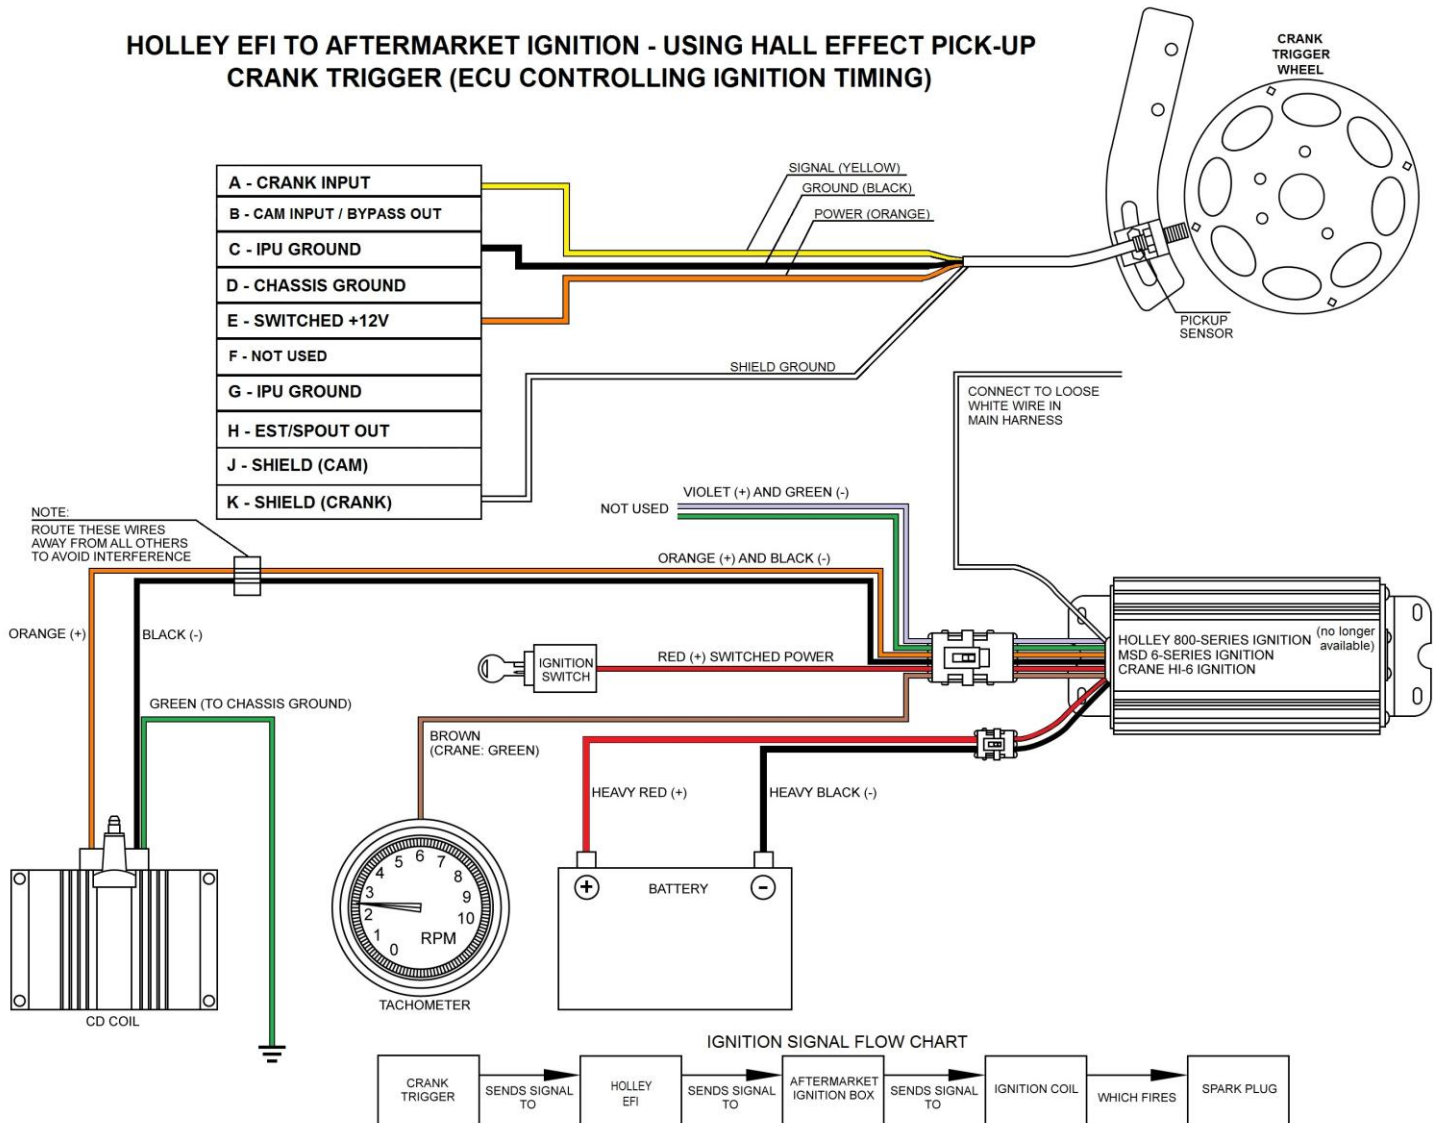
HOLLEY EFI TO AFTERMARKET IGNITION - USING HALL EFFECT PICK-UP CRANK TRIGGER (ECU CONTROLLING IGNITION TIMING)

CRANK TRIGGER WHEEL

A - CRANK INPUT
B - CAM INPUT / BYPASS OUT
C - IPU GROUND
D - CHASSIS GROUND
E - SWITCHED +12V
F - NOT USED
G - IPU GROUND
H - EST/SPOUT OUT
J - SHIELD (CAM)
K - SHIELD (CRANK)

SIGNAL (YELLOW)
GROUND (BLACK)
POWER (ORANGE)

PICKUP SENSOR

SHIELD GROUND

CONNECT TO LOOSE WHITE WIRE IN MAIN HARNESS

NOTE: ROUTE THESE WIRES AWAY FROM ALL OTHERS TO AVOID INTERFERENCE

VIOLET (+) AND GREEN (-)
NOT USED
ORANGE (+) AND BLACK (-)

ORANGE (+)
BLACK (-)

IGNITION SWITCH
RED (+) SWITCHED POWER

HOLLEY 800-SERIES IGNITION (no longer available)
MSD 6-SERIES IGNITION
CRANE HI-6 IGNITION

GREEN (TO CHASSIS GROUND)

BROWN (CRANE: GREEN)

HEAVY RED (+)
HEAVY BLACK (-)

5 6 7 4 8 3 9 2 10 1 0 RPM

BATTERY

CD COIL
TACHOMETER

IGNITION SIGNAL FLOW CHART

CRANK TRIGGER
SENDS SIGNAL TO
HOLLEY EFI
SENDS SIGNAL TO
AFTERMARKET IGNITION BOX
SENDS SIGNAL TO
IGNITION COIL
WHICH FIRES
SPARK PLUG